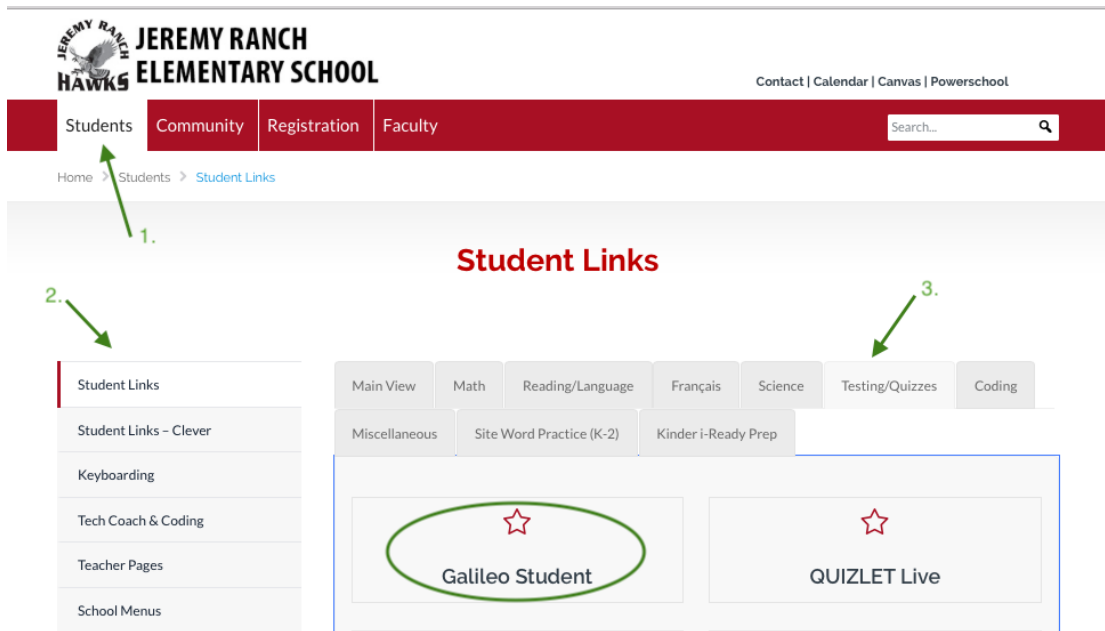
JEREMY RANCH HAWKS

JEREMY RANCH ELEMENTARY SCHOOL

Contact | Calendar | Canvas | Powerschool

Students Community Registration Faculty

Search...

Home > Students > Student Links

1.

Student Links

2.

3.

Student Links

Student Links – Clever

Keyboarding

Tech Coach & Coding

Teacher Pages

School Menus

Main View | Math | Reading/Language | Français | Science | Testing/Quizzes | Coding

Miscellaneous | Site Word Practice (K-2) | Kinder i-Ready Prep

Galileo Student

QUIZLET Live